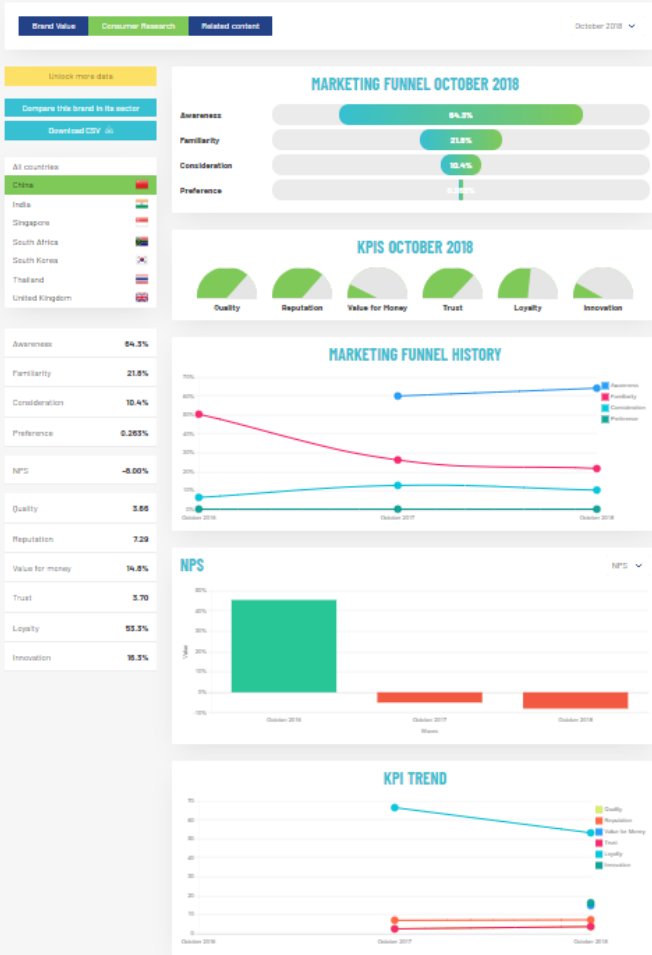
Brand Value Consumer Research Related content

October 2018

Unlock more data

Compare this brand in its sector

Download CSV

All countries
China
India
Singapore
South Africa
South Korea
Thailand
United Kingdom

| | |
|---|---|
| Awareness | 64.3% |
| Familiarity | 21.8% |
| Consideration | 10.4% |
| Preference | 0.263% |

| | |
|---|---|
| NPS | -6.00% |

| | |
|---|---|
| Quality | 3.66 |
| Reputation | 7.29 |
| Value for money | 14.8% |
| Trust | 3.70 |
| Loyalty | 53.3% |
| Innovation | 16.3% |

MARKETING FUNNEL OCTOBER 2018

Awareness 64.3%
Familiarity 21.8%
Consideration 10.4%
Preference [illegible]

KPIS OCTOBER 2018

Quality
Reputation
Value for Money
Trust
Loyalty
Innovation

MARKETING FUNNEL HISTORY

70%
60%
50%
40%
30%
20%
10%
0%
October 2016
October 2017
October 2018

Awareness
Familiarity
Consideration
Preference

NPS

NPS

50%
40%
30%
20%
10%
0%
-10%
Value
October 2016
October 2017
October 2018
Waves

KPI TREND

70
60
50
40
30
20
10
0
October 2016
October 2017
October 2018

Quality
Reputation
Value for Money
Trust
Loyalty
Innovation